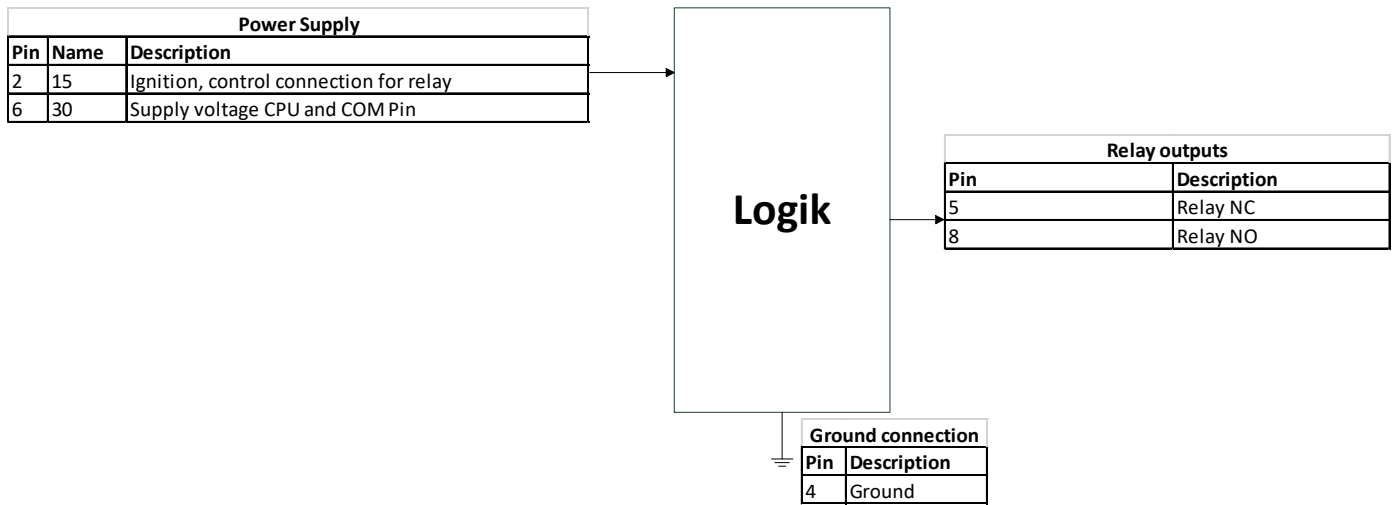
**Power Supply**

| Pin | Name | Description |
|---|---|---|
| 2 | 15 | Ignition, control connection for relay |
| 6 | 30 | Supply voltage CPU and COM Pin |

**Logik**

**Relay outputs**

| Pin | Description |
|---|---|
| 5 | Relay NC |
| 8 | Relay NO |

**Ground connection**

| Pin | Description |
|---|---|
| 4 | Ground |